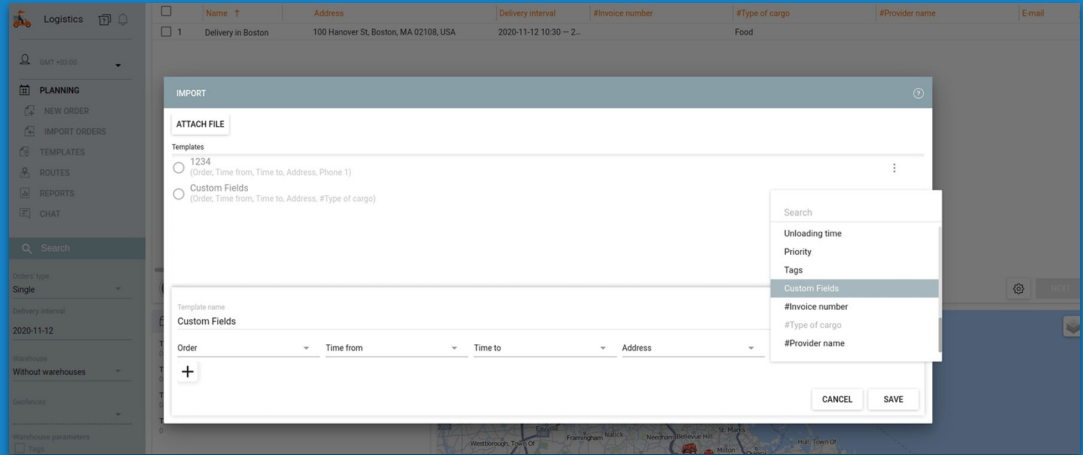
Logistics

GMT +03:00

PLANNING
NEW ORDER
IMPORT ORDERS
TEMPLATES
ROUTES
REPORTS
CHAT

Search

Orders type
Single
Delivery interval
2020-11-12
Warehouse
Without warehouses
Geofences
Warehouse parameters
Tags

| | Name ↑ | Address | Delivery interval | #Invoice number | #Type of cargo | #Provider name | E-mail |
|---|---|---|---|---|---|---|---|
| 1 | Delivery in Boston | 100 Hanover St, Boston, MA 02108, USA | 2020-11-12 10:30 — 2... | | Food | | |

IMPORT

ATTACH FILE

Templates

1234
(Order, Time from, Time to, Address, Phone 1)

Custom Fields
(Order, Time from, Time to, Address, #Type of cargo)

Search
Unloading time
Priority
Tags
Custom Fields
#Invoice number
#Type of cargo
#Provider name

Template name
Custom Fields

Order
Time from
Time to
Address

+

CANCEL
SAVE

NEXT